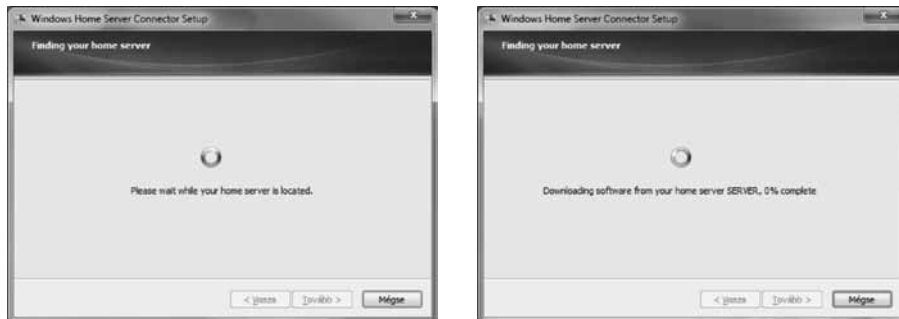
Windows Home Server Connector Setup

Finding your home server

Please wait while your home server is located.

< Vissza Tovább > Mégse

Windows Home Server Connector Setup

Finding your home server

Downloading software from your home server SERVER., 0% complete

< Vissza Tovább > Mégse